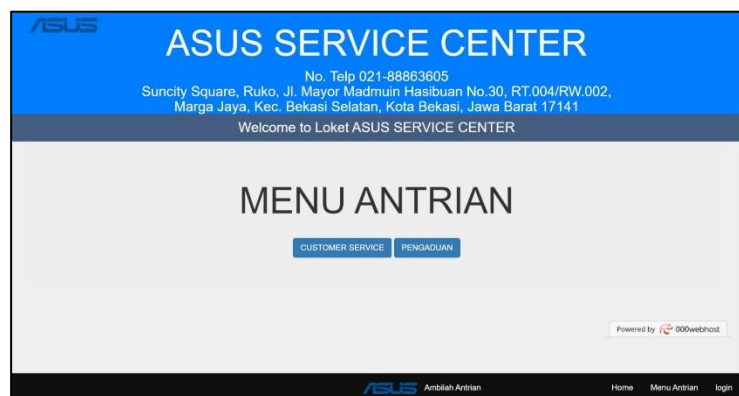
ASUS

ASUS SERVICE CENTER

No. Telp 021-88863605
Suncity Square, Ruko, Jl. Mayor Madmuin Hasibuan No.30, RT.004/RW.002, Marga Jaya, Kec. Bekasi Selatan, Kota Bekasi, Jawa Barat 17141

Welcome to Loket ASUS SERVICE CENTER

MENU ANTRIAN

CUSTOMER SERVICE PENGADUAN

Powered by 000webhost

ASUS Ambilah Antrian

Home Menu Antrian login